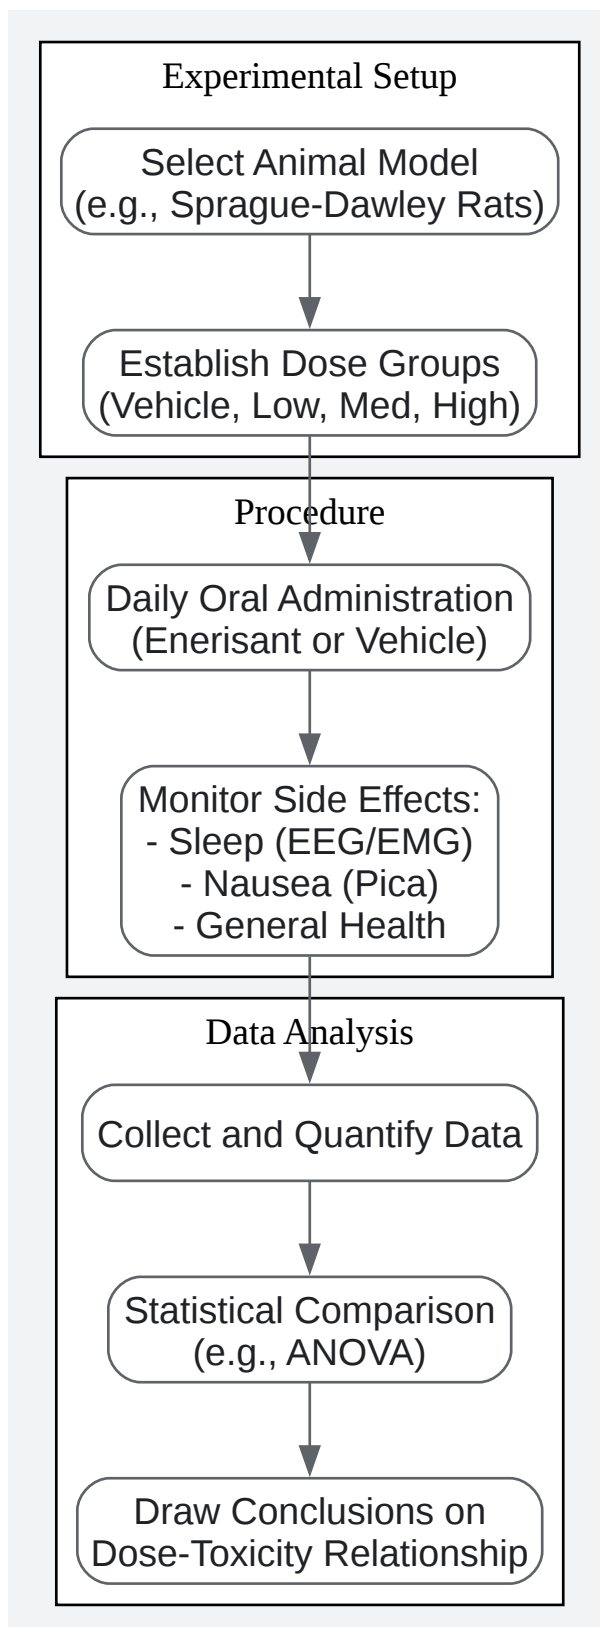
Experimental Setup

Select Animal Model
(e.g., Sprague-Dawley Rats)

Establish Dose Groups
(Vehicle, Low, Med, High)

Procedure

Daily Oral Administration
(Enerisant or Vehicle)

Monitor Side Effects:
- Sleep (EEG/EMG)
- Nausea (Pica)
- General Health

Data Analysis

Collect and Quantify Data

Statistical Comparison
(e.g., ANOVA)

Draw Conclusions on
Dose-Toxicity Relationship